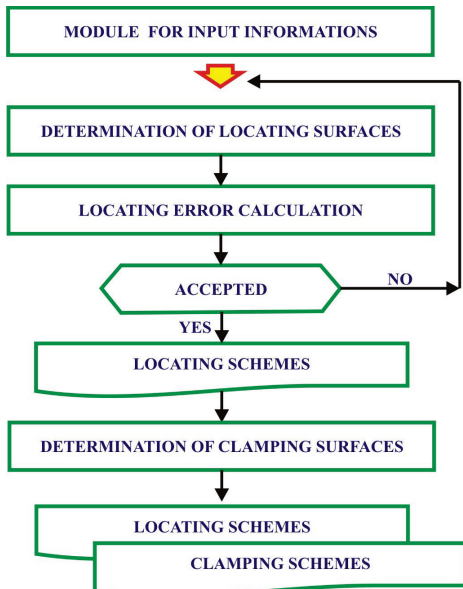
MODULE FOR INPUT INFORMATIONS

DETERMINATION OF LOCATING SURFACES

LOCATING ERROR CALCULATION

ACCEPTED

NO

YES

LOCATING SCHEMES

DETERMINATION OF CLAMPING SURFACES

LOCATING SCHEMES

CLAMPING SCHEMES